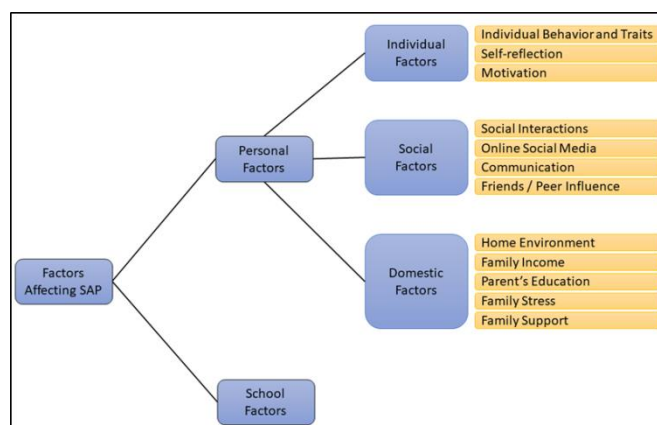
Factors Affecting SAP

Personal Factors

School Factors

Individual Factors

Individual Behavior and Traits
Self-reflection
Motivation

Social Factors

Social Interactions
Online Social Media
Communication
Friends / Peer Influence

Domestic Factors

Home Environment
Family Income
Parent's Education
Family Stress
Family Support